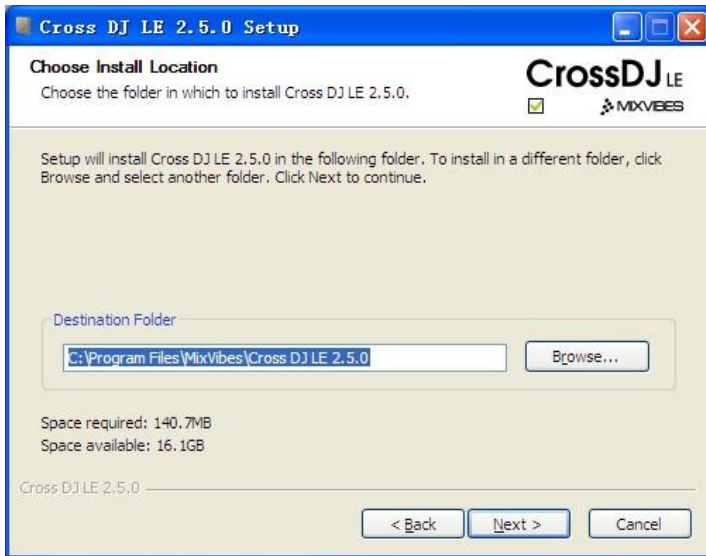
Cross DJ LE 2.5.0 Setup

Choose Install Location
Choose the folder in which to install Cross DJ LE 2.5.0.

CrossDJ LE
MIXVIBES

Setup will install Cross DJ LE 2.5.0 in the following folder. To install in a different folder, click Browse and select another folder. Click Next to continue.

Destination Folder
C:\Program Files\MixVibes\Cross DJ LE 2.5.0
Browse...

Space required: 140.7MB
Space available: 16.1GB

Cross DJ LE 2.5.0

< Back
Next >
Cancel